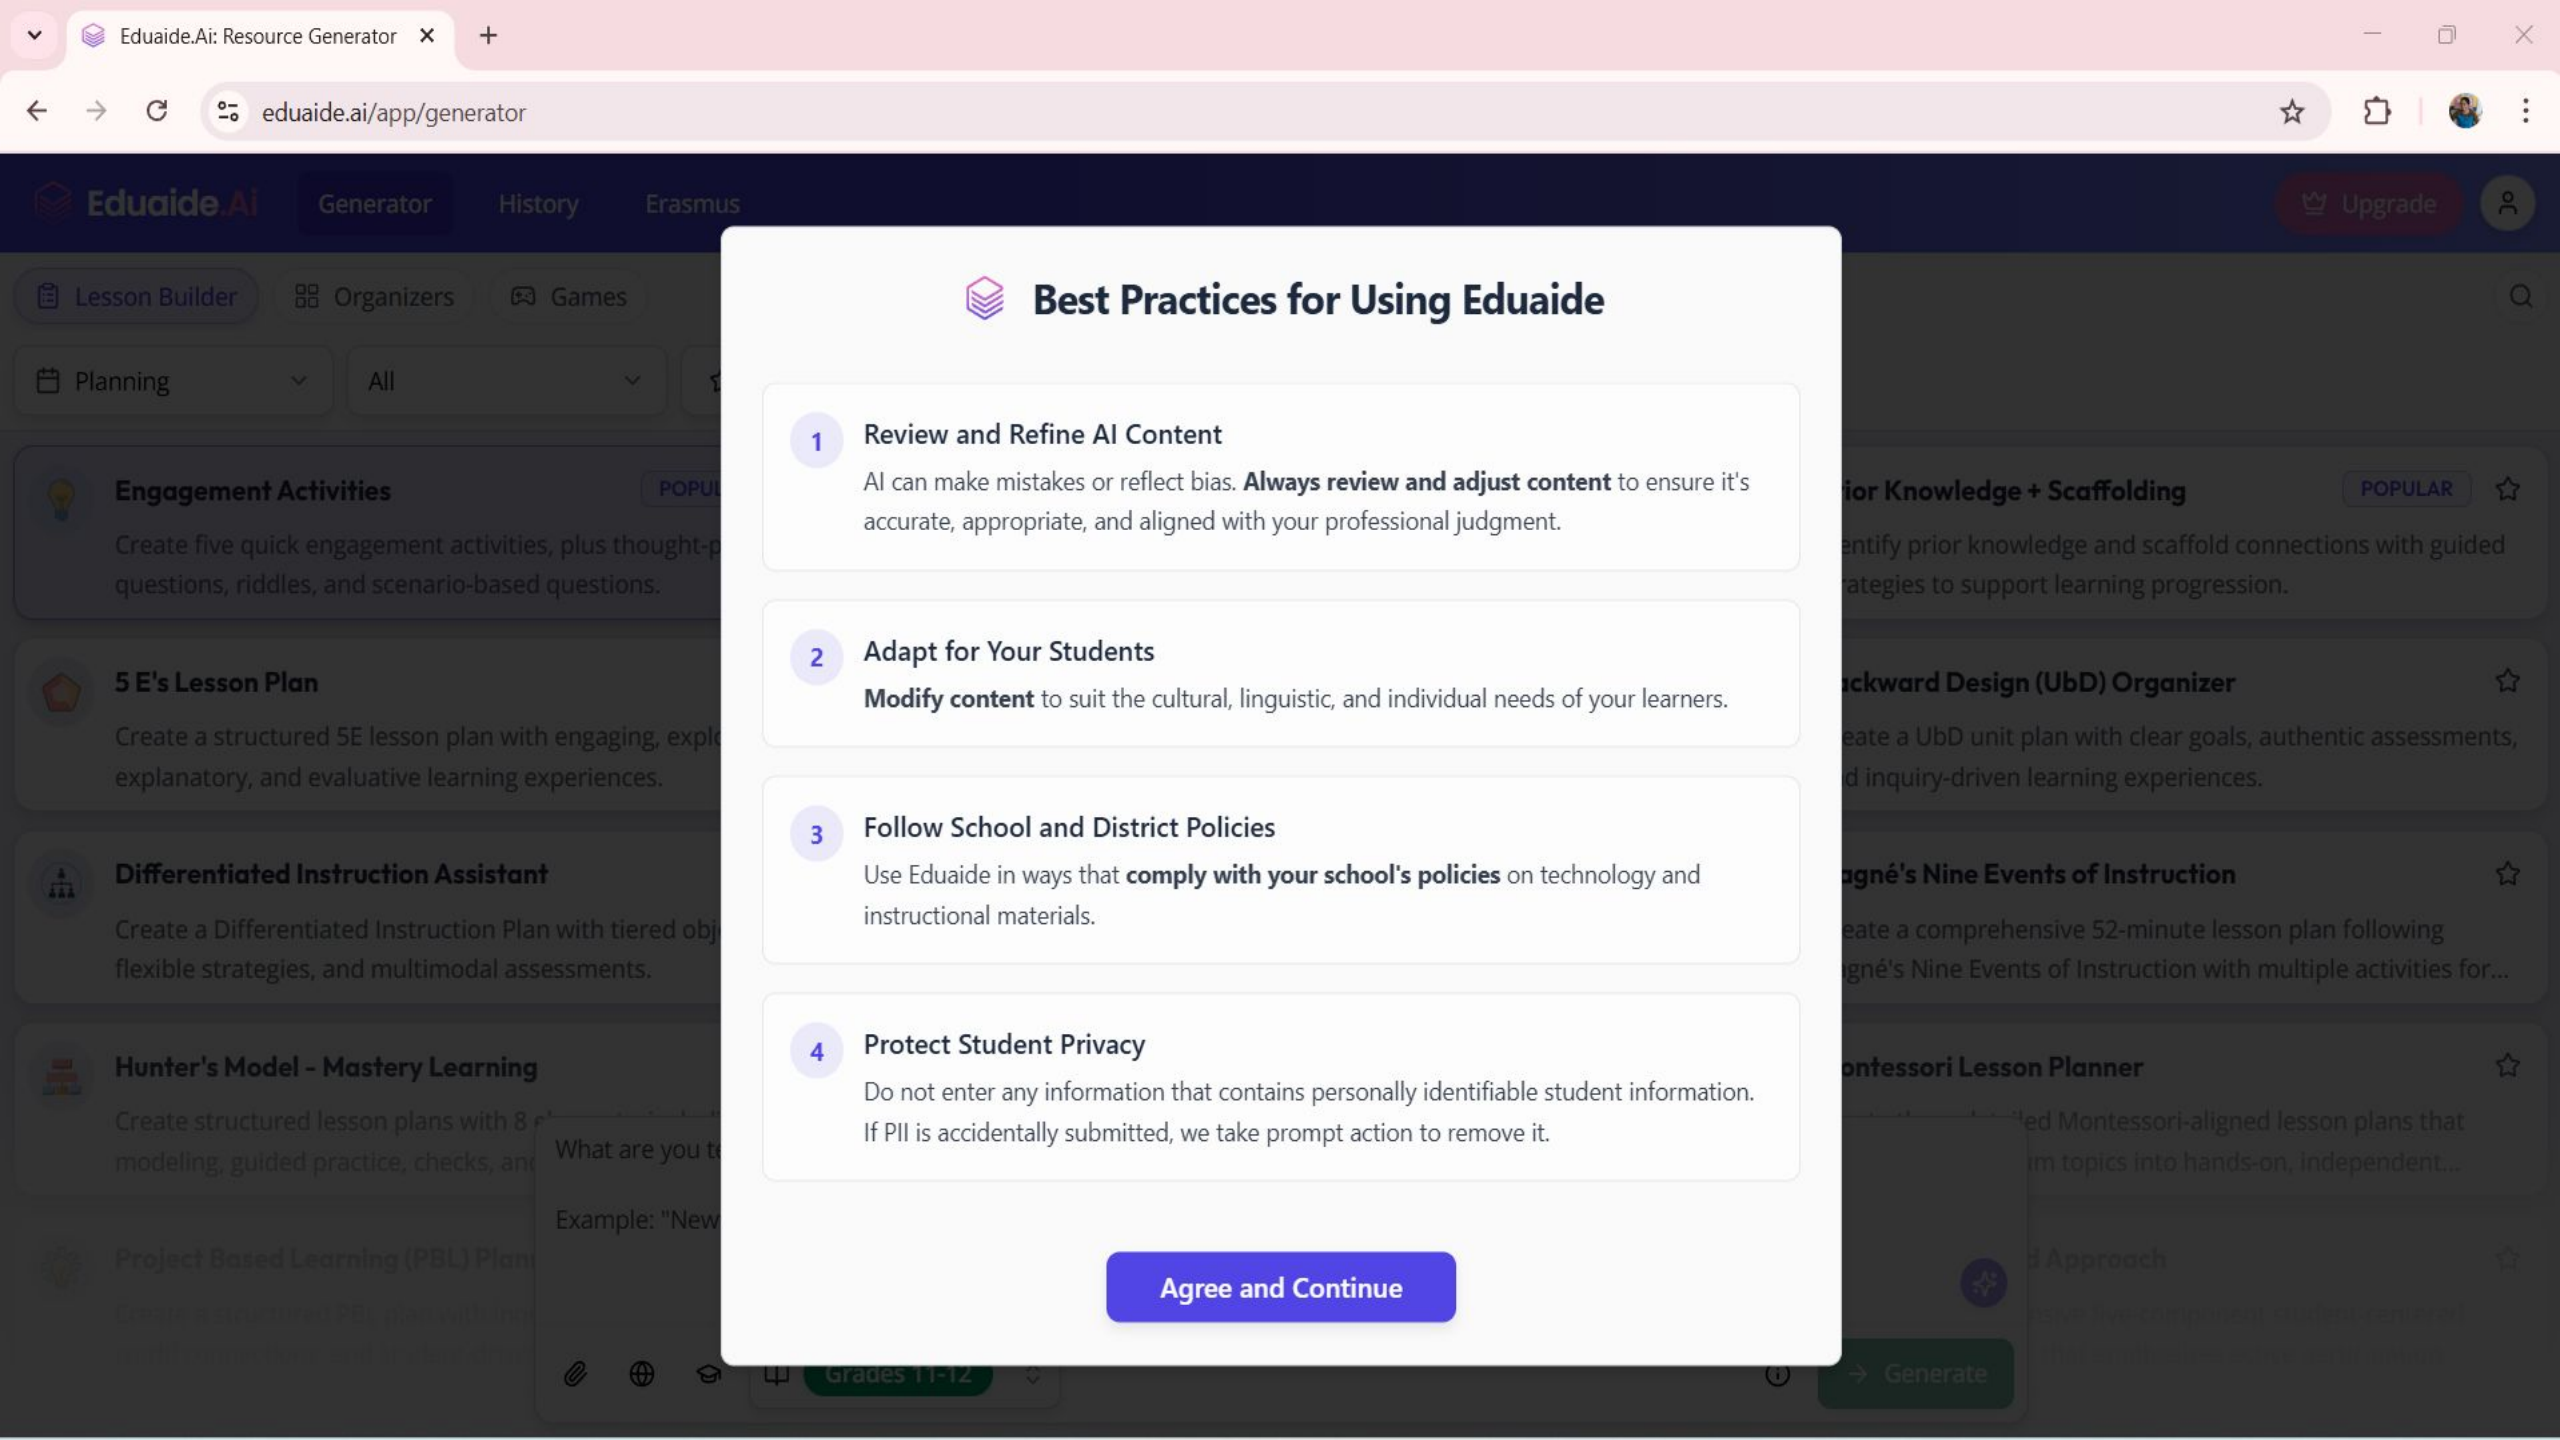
Eduaide.Ai: Resource Generator

eduaide.ai/app/generator

Eduaide.Ai Generator History Erasmus Upgrade

Lesson Builder Organizers Games

Planning All

Engagement Activities POPU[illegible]
Create five quick engagement activities, plus thought-p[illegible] questions, riddles, and scenario-based questions.

5 E's Lesson Plan
Create a structured 5E lesson plan with engaging, expl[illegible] explanatory, and evaluative learning experiences.

Differentiated Instruction Assistant
Create a Differentiated Instruction Plan with tiered obj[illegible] flexible strategies, and multimodal assessments.

Hunter's Model - Mastery Learning
Create structured lesson plans with 8 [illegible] modeling, guided practice, checks, an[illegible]

Project Based Learning (PBL) Plan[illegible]

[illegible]ior Knowledge + Scaffolding POPULAR
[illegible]entify prior knowledge and scaffold connections with guided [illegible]ategies to support learning progression.

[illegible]ckward Design (UbD) Organizer
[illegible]eate a UbD unit plan with clear goals, authentic assessments, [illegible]d inquiry-driven learning experiences.

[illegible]agné's Nine Events of Instruction
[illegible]eate a comprehensive 52-minute lesson plan following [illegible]gné's Nine Events of Instruction with multiple activities for...

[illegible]ontessori Lesson Planner
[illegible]ed Montessori-aligned lesson plans that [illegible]m topics into hands-on, independent...

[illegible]d Approach

What are you t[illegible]

Example: "New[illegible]

Grades 11-12

Generate

Best Practices for Using Eduaide

1 Review and Refine AI Content
AI can make mistakes or reflect bias. Always review and adjust content to ensure it's accurate, appropriate, and aligned with your professional judgment.

2 Adapt for Your Students
Modify content to suit the cultural, linguistic, and individual needs of your learners.

3 Follow School and District Policies
Use Eduaide in ways that comply with your school's policies on technology and instructional materials.

4 Protect Student Privacy
Do not enter any information that contains personally identifiable student information. If PII is accidentally submitted, we take prompt action to remove it.

Agree and Continue